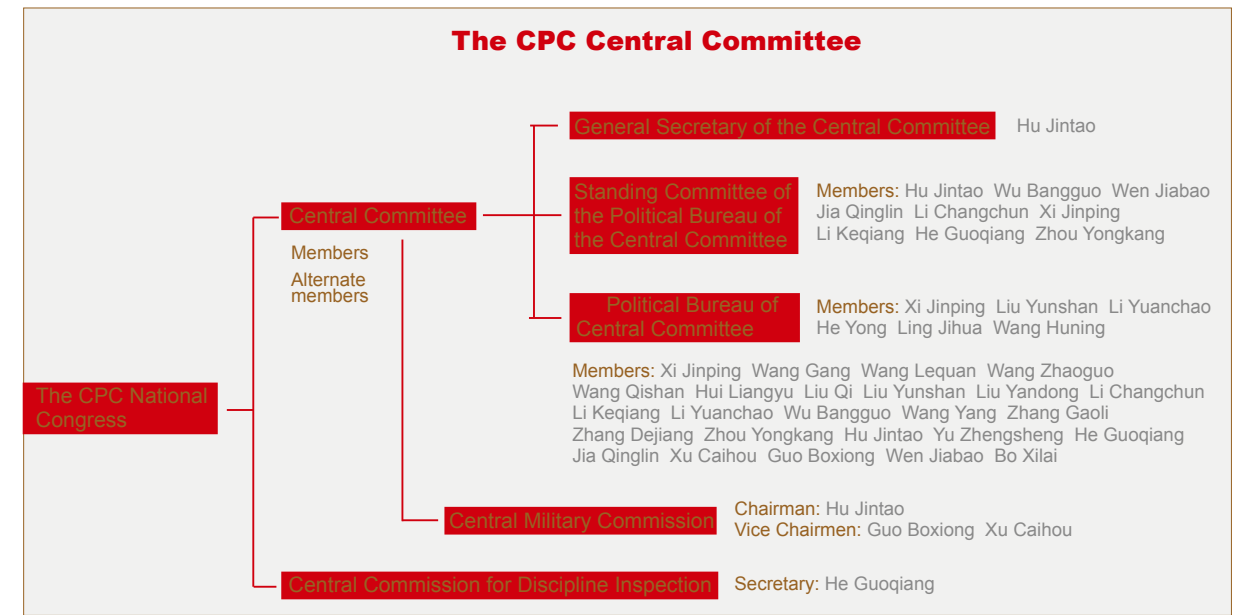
The CPC Central Committee

The CPC National Congress

Central Committee

Members
Alternate members

General Secretary of the Central Committee Hu Jintao

Standing Committee of the Political Bureau of the Central Committee

Members: Hu Jintao Wu Bangguo Wen Jiabao Jia Qinglin Li Changchun Xi Jinping Li Keqiang He Guoqiang Zhou Yongkang

Political Bureau of Central Committee

Members: Xi Jinping Liu Yunshan Li Yuanchao He Yong Ling Jihua Wang Huning

Members: Xi Jinping Wang Gang Wang Lequan Wang Zhaoguo Wang Qishan Hui Liangyu Liu Qi Liu Yunshan Liu Yandong Li Changchun Li Keqiang Li Yuanchao Wu Bangguo Wang Yang Zhang Gaoli Zhang Dejiang Zhou Yongkang Hu Jintao Yu Zhengsheng He Guoqiang Jia Qinglin Xu Caihou Guo Boxiong Wen Jiabao Bo Xilai

Central Military Commission

Chairman: Hu Jintao
Vice Chairmen: Guo Boxiong Xu Caihou

Central Commission for Discipline Inspection

Secretary: He Guoqiang